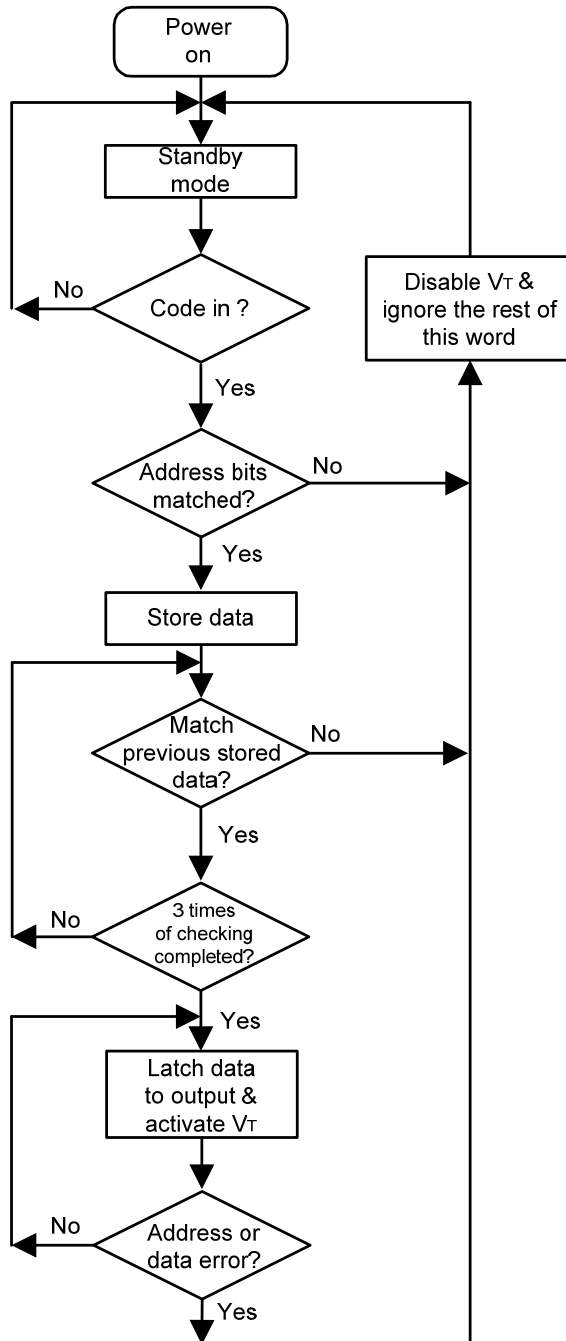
Power on

Standby mode

Code in ?

No

Yes

Disable $V_T$ & ignore the rest of this word

Address bits matched?

No

Yes

Store data

Match previous stored data?

No

Yes

3 times of checking completed?

No

Yes

Latch data to output & activate $V_T$

Address or data error?

No

Yes